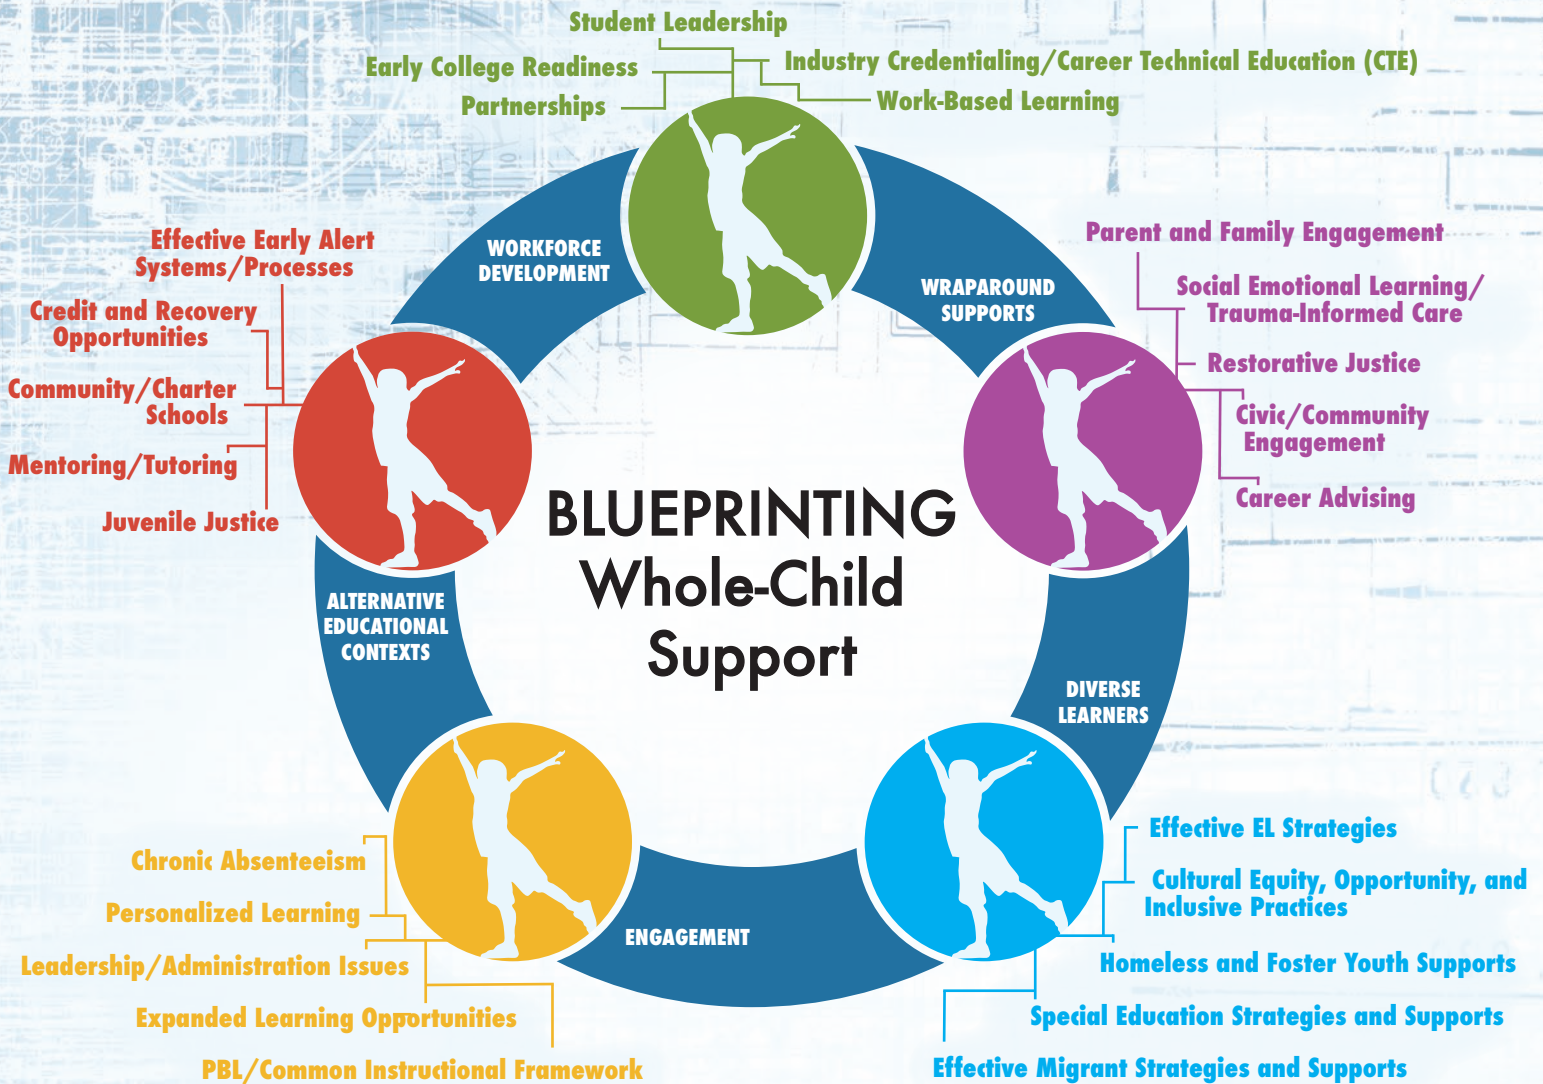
Student Leadership
Early College Readiness
Industry Credentialing/Career Technical Education (CTE)
Partnerships
Work-Based Learning

WORKFORCE DEVELOPMENT

Effective Early Alert Systems/Processes
Credit and Recovery Opportunities
Community/Charter Schools
Mentoring/Tutoring
Juvenile Justice

WRAPAROUND SUPPORTS

Parent and Family Engagement
Social Emotional Learning/ Trauma-Informed Care
Restorative Justice
Civic/Community Engagement
Career Advising

BLUEPRINTING
Whole-Child
Support

ALTERNATIVE EDUCATIONAL CONTEXTS

DIVERSE LEARNERS

Effective EL Strategies
Cultural Equity, Opportunity, and Inclusive Practices
Homeless and Foster Youth Supports
Special Education Strategies and Supports
Effective Migrant Strategies and Supports

ENGAGEMENT

Chronic Absenteeism
Personalized Learning
Leadership/Administration Issues
Expanded Learning Opportunities
PBL/Common Instructional Framework